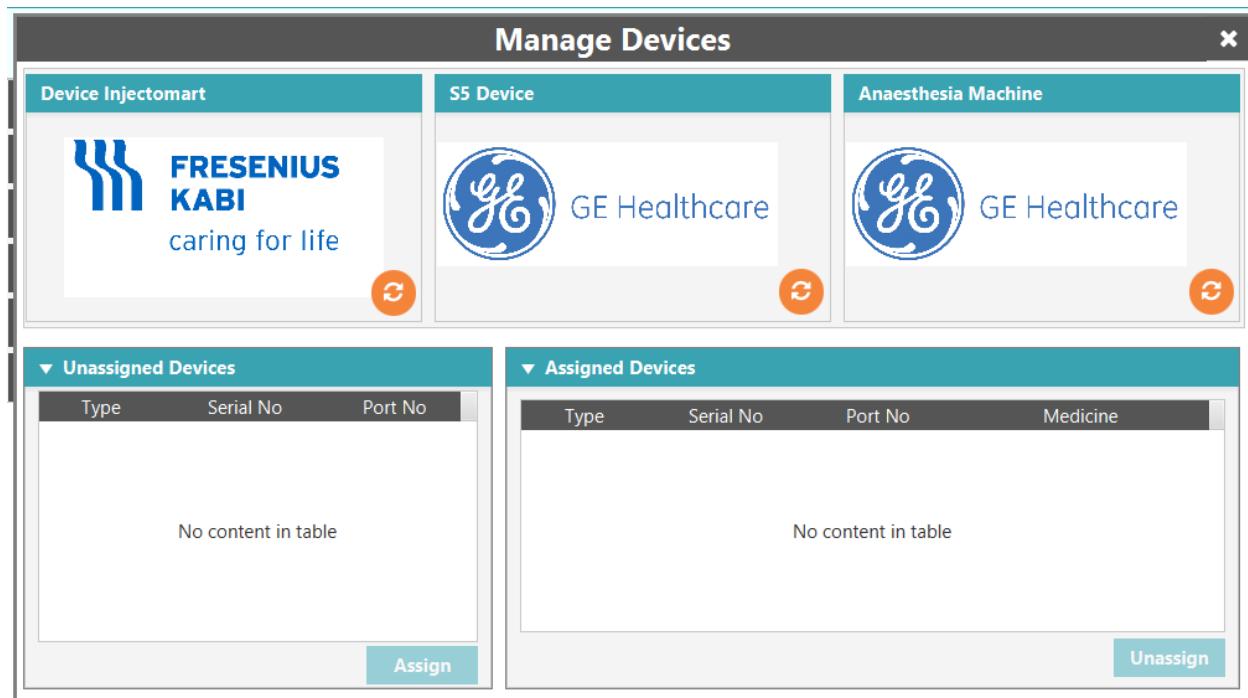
Manage Devices

Device Injectomart

FRESENIUS KABI
caring for life

S5 Device

GE Healthcare

Anaesthesia Machine

GE Healthcare

▼ Unassigned Devices

| Type | Serial No | Port No |
|---|---|---|

No content in table

Assign

▼ Assigned Devices

| Type | Serial No | Port No | Medicine |
|---|---|---|---|

No content in table

Unassign